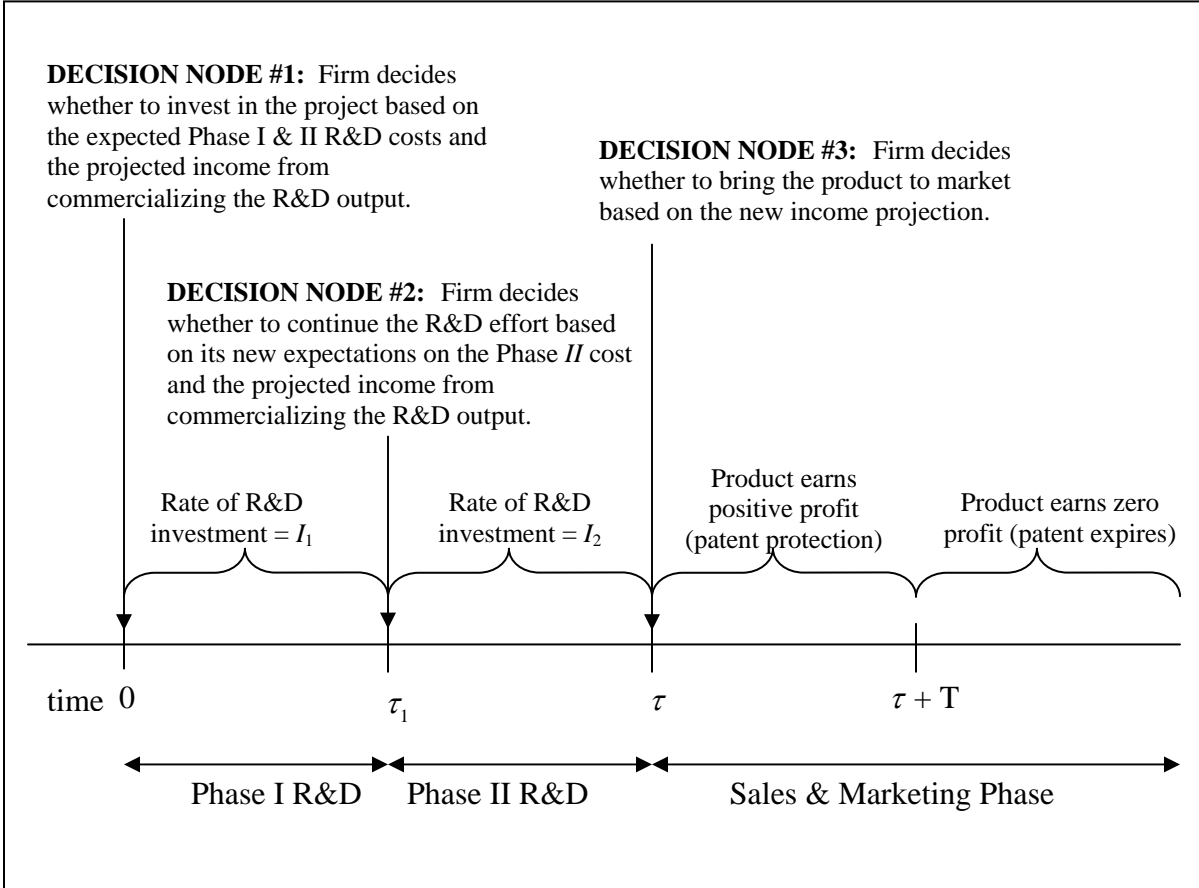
**DECISION NODE #1:** Firm decides whether to invest in the project based on the expected Phase I & II R&D costs and the projected income from commercializing the R&D output.

**DECISION NODE #3:** Firm decides whether to bring the product to market based on the new income projection.

**DECISION NODE #2:** Firm decides whether to continue the R&D effort based on its new expectations on the Phase *II* cost and the projected income from commercializing the R&D output.

Rate of R&D investment = $I_1$

Rate of R&D investment = $I_2$

Product earns positive profit (patent protection)

Product earns zero profit (patent expires)

time 0

$\tau_1$

$\tau$

$\tau + T$

Phase I R&D

Phase II R&D

Sales & Marketing Phase